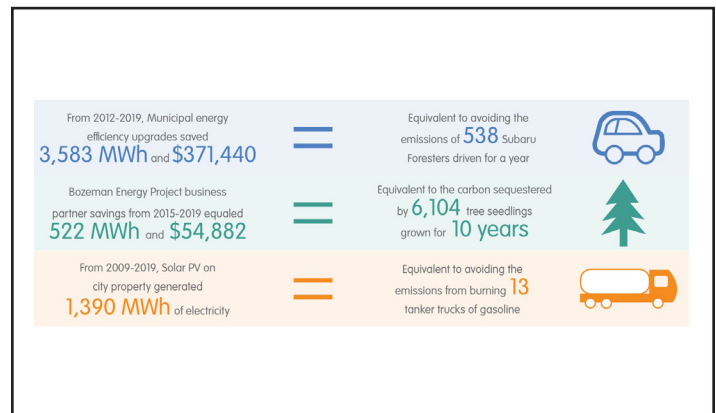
From 2012-2019, Municipal energy efficiency upgrades saved 3,583 MWh and $371,440

Equivalent to avoiding the emissions of 538 Subaru Foresters driven for a year

Bozeman Energy Project business partner savings from 2015-2019 equaled 522 MWh and $54,882

Equivalent to the carbon sequestered by 6,104 tree seedlings grown for 10 years

From 2009-2019, Solar PV on city property generated 1,390 MWh of electricity

Equivalent to avoiding the emissions from burning 13 tanker trucks of gasoline